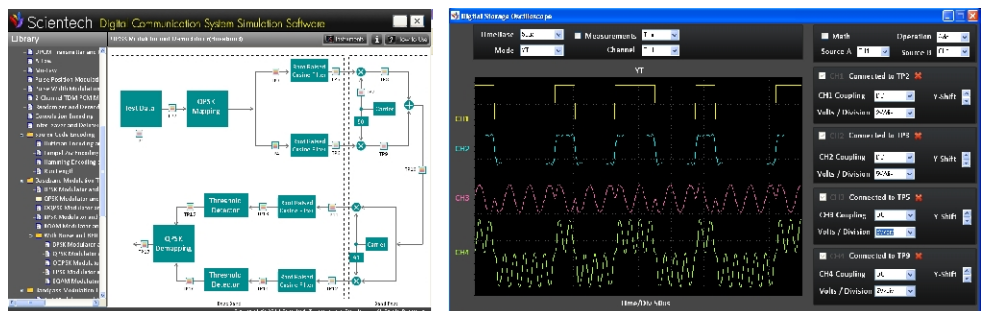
Scientech Digital Communication System Simulation Software

Library

QPSK Modulation and Demodulation (Simulation)

Instruments

How to Use

Pulse Position Modulation

Source Code Encoding

Huffman Encoding

Hamming Encoding

Bandpass Modulation

BPSK Modulator

QPSK Modulator

DQPSK Modulator

BPSK Modulator

QPSK Modulator

OQPSK Modulator

DPSK Modulator

Test Data

QPSK Mapping

Root Raised Cosine Filter

Root Raised Cosine Filter

Carrier

Threshold Detector

Threshold Detector

Root Raised Cosine Filter

Root Raised Cosine Filter

QPSK Demapping

Carrier

TP2

TP4

TP5

TP9

90

90

Digital Storage Oscilloscope

Timebase

Mode YT

Measurements

Channel

Math

Operation

Source A

Source B

YT

CH1

CH2

CH3

CH4

Time/Div

CH1 Connected to TP2

CH1 Coupling DC

Y-Shift

Volts / Division

CH2 Connected to TP4

CH2 Coupling DC

Y-Shift

Volts / Division

CH3 Connected to TP5

CH3 Coupling DC

Y-Shift

Volts / Division

CH4 Connected to TP9

CH4 Coupling DC

Y-Shift

Volts / Division